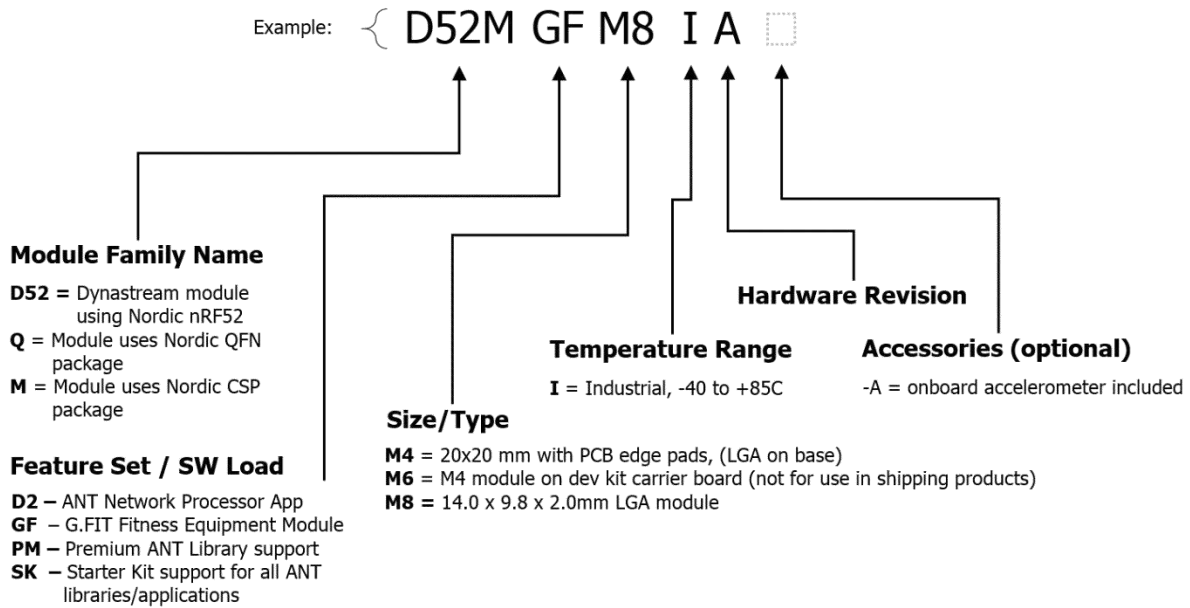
Example: D52M GF M8 I A

Module Family Name

**D52 =** Dynastream module using Nordic nRF52
**Q** = Module uses Nordic QFN package
**M** = Module uses Nordic CSP package

Feature Set / SW Load

**D2 –** ANT Network Processor App
**GF** – G.FIT Fitness Equipment Module
**PM –** Premium ANT Library support
**SK –** Starter Kit support for all ANT libraries/applications

Size/Type

**M4** = 20x20 mm with PCB edge pads, (LGA on base)
**M6** = M4 module on dev kit carrier board (not for use in shipping products)
**M8 =** 14.0 x 9.8 x 2.0mm LGA module

Temperature Range

**I** = Industrial, -40 to +85C

Hardware Revision

Accessories (optional)

-A = onboard accelerometer included